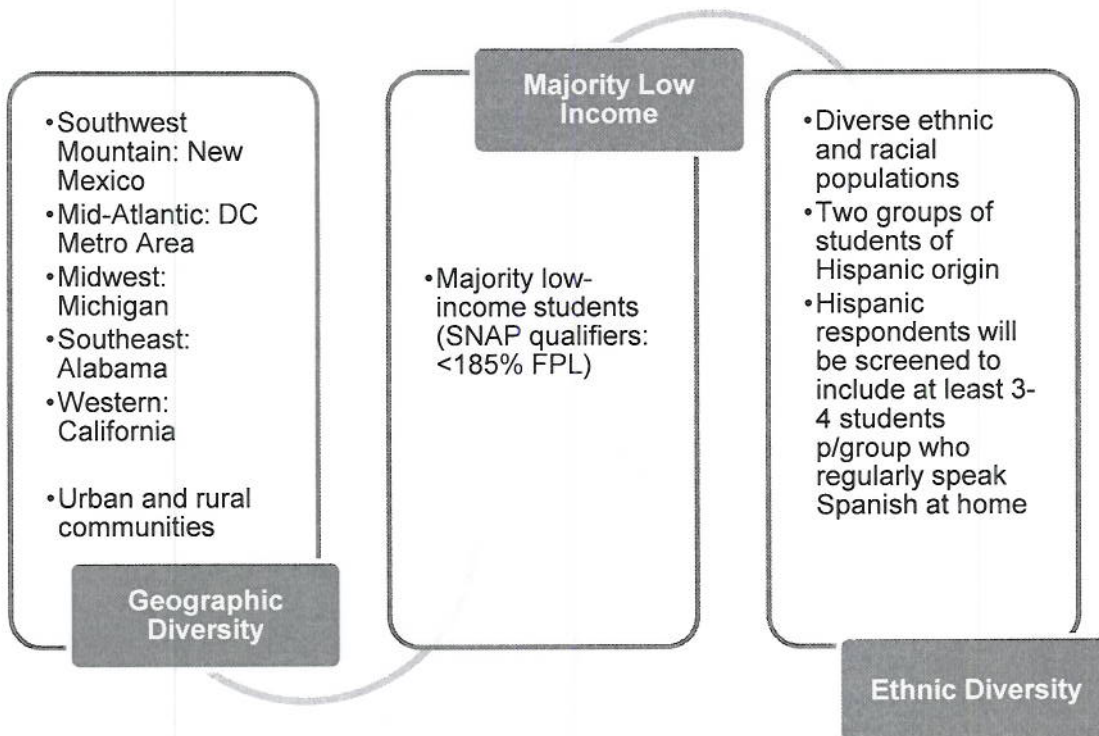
• Southwest Mountain: New Mexico
• Mid-Atlantic: DC Metro Area
• Midwest: Michigan
• Southeast: Alabama
• Western: California

• Urban and rural communities

Geographic Diversity

Majority Low Income

• Majority low-income students (SNAP qualifiers: <185% FPL)

• Diverse ethnic and racial populations
• Two groups of students of Hispanic origin
• Hispanic respondents will be screened to include at least 3-4 students p/group who regularly speak Spanish at home

Ethnic Diversity